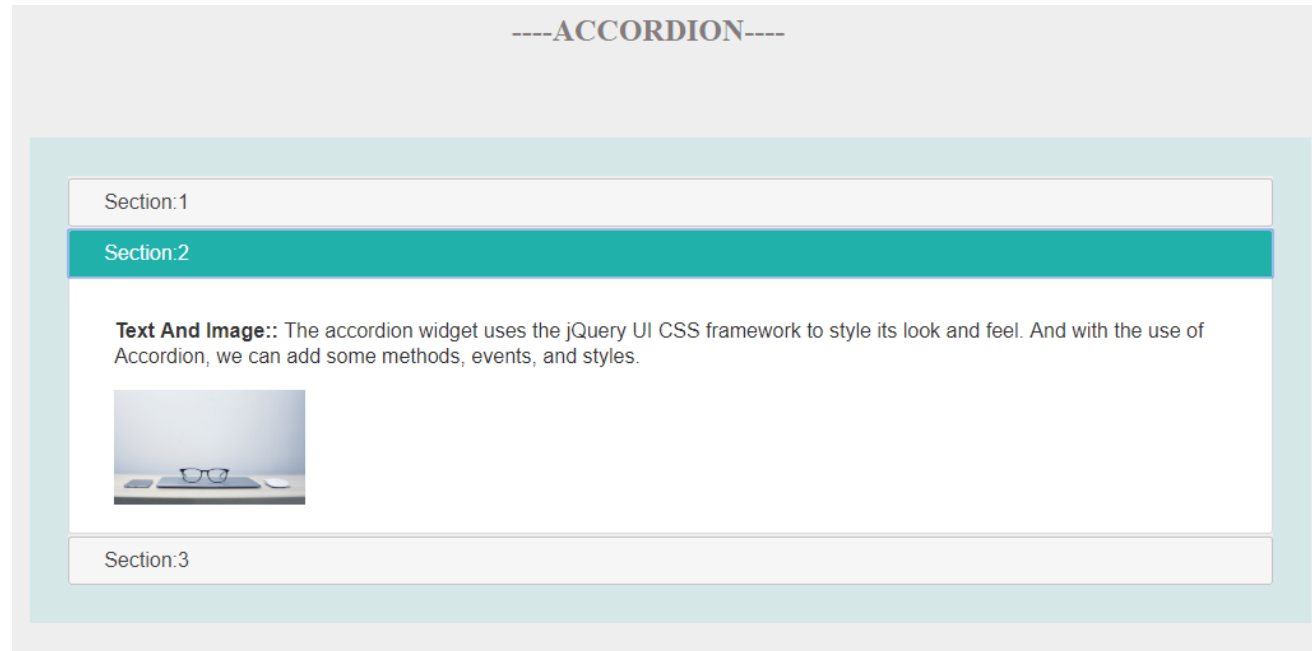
----ACCORDION----

Section:1

Section:2

**Text And Image::** The accordion widget uses the jQuery UI CSS framework to style its look and feel. And with the use of Accordion, we can add some methods, events, and styles.

Section:3